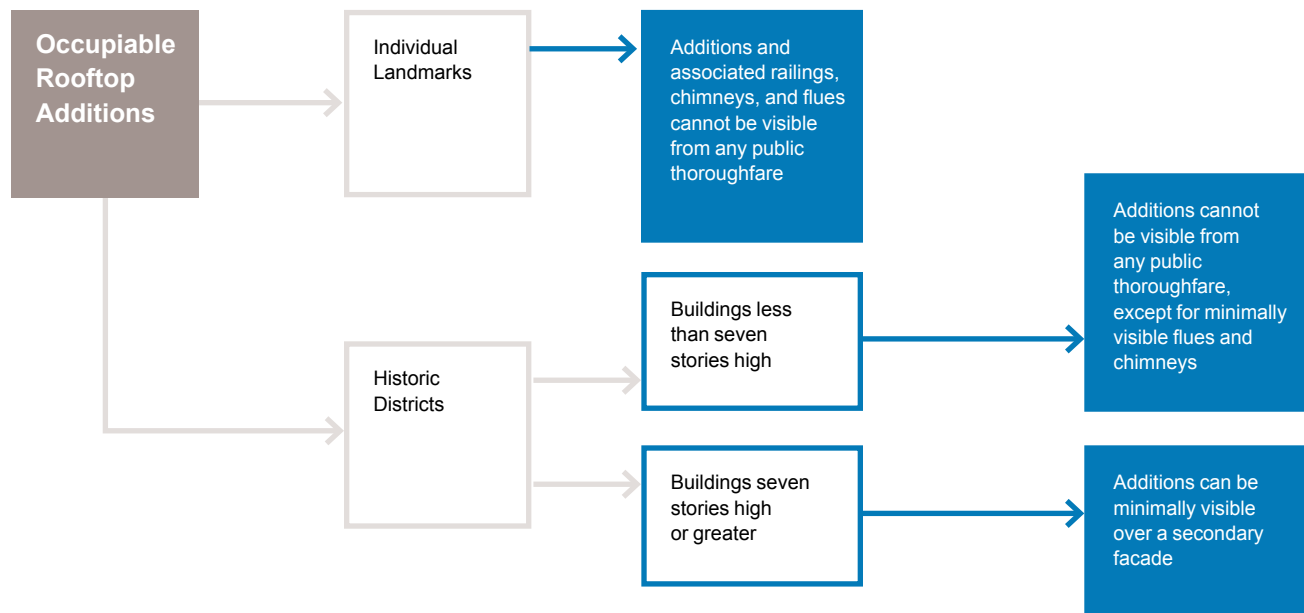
Occupiable Rooftop Additions

Individual Landmarks

Additions and associated railings, chimneys, and flues cannot be visible from any public thoroughfare

Historic Districts

Buildings less than seven stories high

Additions cannot be visible from any public thoroughfare, except for minimally visible flues and chimneys

Buildings seven stories high or greater

Additions can be minimally visible over a secondary facade